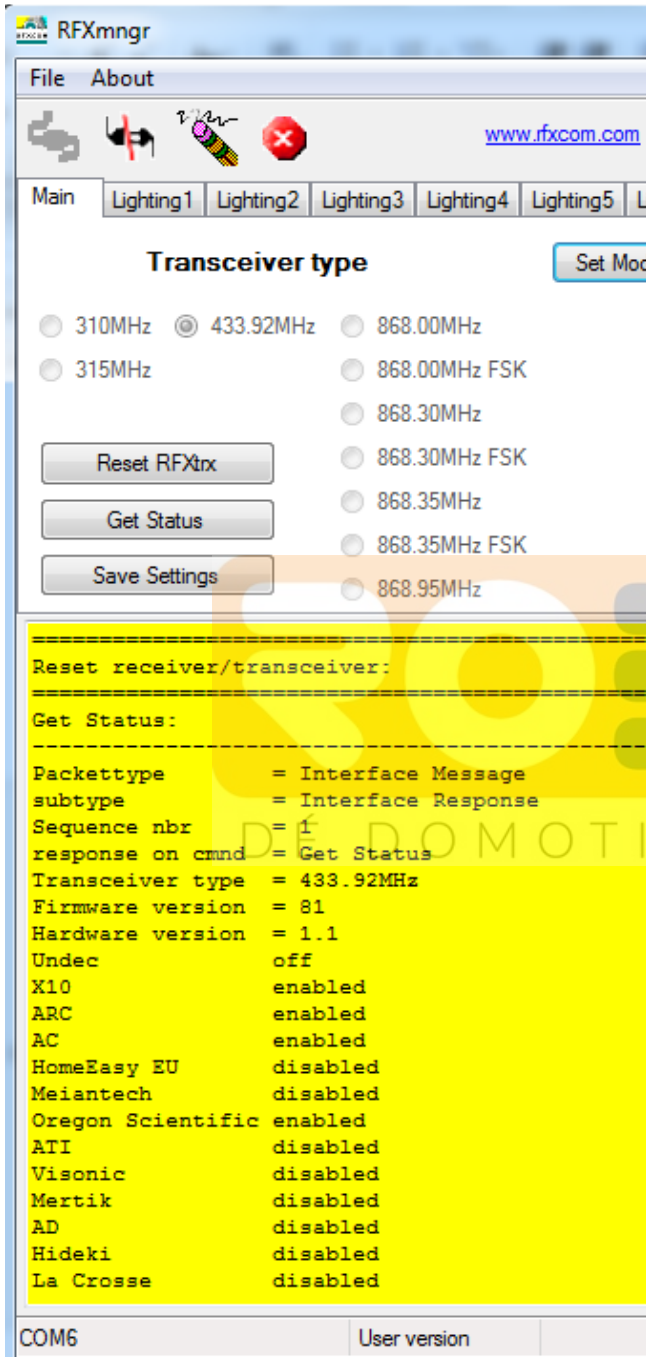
RFXmngr

File About

www.rfxcom.com

Main | Lighting1 | Lighting2 | Lighting3 | Lighting4 | Lighting5 | L

Transceiver type

Set Mo

310MHz 433.92MHz 868.00MHz
315MHz 868.00MHz FSK
868.30MHz
Reset RFXtrx 868.30MHz FSK
Get Status 868.35MHz
868.35MHz FSK
Save Settings 868.95MHz

==========================================
Reset receiver/transceiver:
==========================================
Get Status:
------------------------------------------
Packettype = Interface Message
subtype = Interface Response
Sequence nbr = 1
response on cmnd = Get Status
Transceiver type = 433.92MHz
Firmware version = 81
Hardware version = 1.1
Undec off
X10 enabled
ARC enabled
AC enabled
HomeEasy EU disabled
Meiantech disabled
Oregon Scientific enabled
ATI disabled
Visonic disabled
Mertik disabled
AD disabled
Hideki disabled
La Crosse disabled

DE DOMOTI

COM6 User version